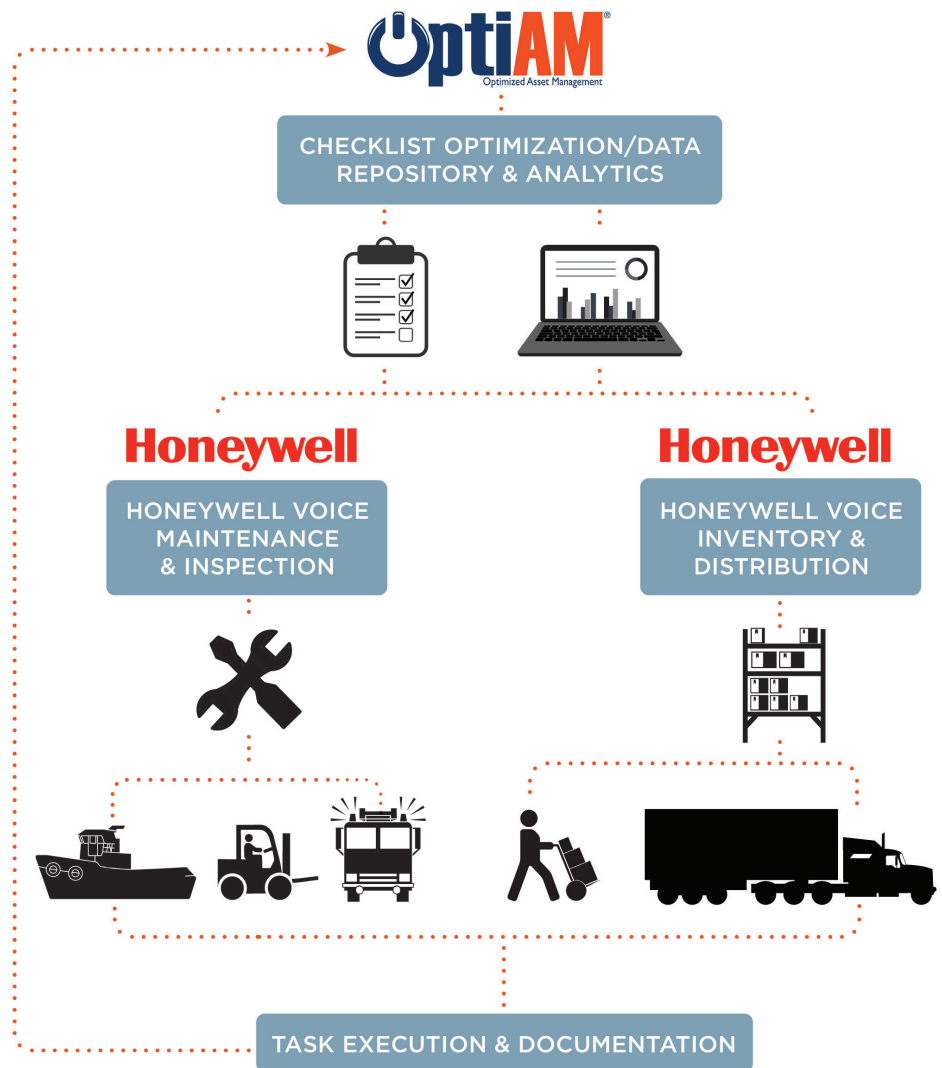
OptiAM®
Optimized Asset Management

CHECKLIST OPTIMIZATION/DATA REPOSITORY & ANALYTICS

Honeywell

HONEYWELL VOICE MAINTENANCE & INSPECTION

Honeywell

HONEYWELL VOICE INVENTORY & DISTRIBUTION

TASK EXECUTION & DOCUMENTATION